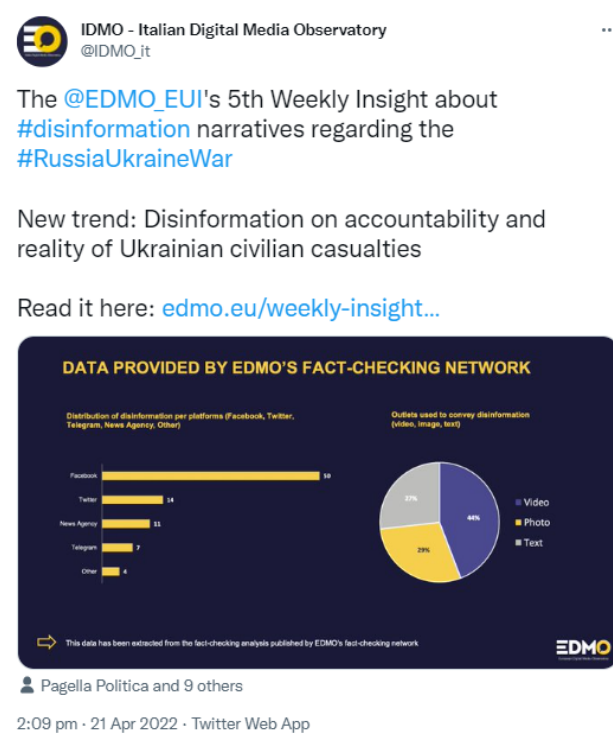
IDMO - Italian Digital Media Observatory
@IDMO_it

The @EDMO_EUI's 5th Weekly Insight about #disinformation narratives regarding the #RussiaUkraineWar

New trend: Disinformation on accountability and reality of Ukrainian civilian casualties

Read it here: edmo.eu/weekly-insight...

DATA PROVIDED BY EDMO'S FACT-CHECKING NETWORK

Distribution of disinformation per platforms (Facebook, Twitter, Telegram, News Agency, Other)

| Platform | Count |
|---|---|
| Facebook | 50 |
| Twitter | 14 |
| News Agency | 11 |
| Telegram | 7 |
| Other | 4 |

Outlets used to convey disinformation (video, image, text)

44%
29%
27%

Video
Photo
Text

This data has been extracted from the fact-checking analysis published by EDMO's fact-checking network

EDMO
European Digital Media Observatory

Pagella Politica and 9 others

2:09 pm · 21 Apr 2022 · Twitter Web App